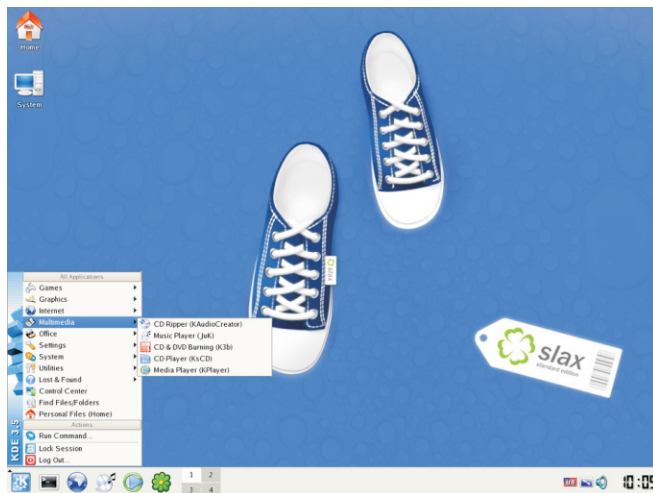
Home

System

All Applications
Games
Graphics
Internet
Multimedia
Office
Settings
System
Utilities
Lost & Found
Control Center
Find Files/Folders
Personal Files (Home)
Actions
Run Command...
Lock Session
Log Out...

CD Ripper (KAudioCreator)
Music Player (JuK)
CD & DVD Burning (K3b)
CD Player (KsCD)
Media Player (KPlayer)

KDE 3.5

slax
standard edition

1
2
3
4

10:09